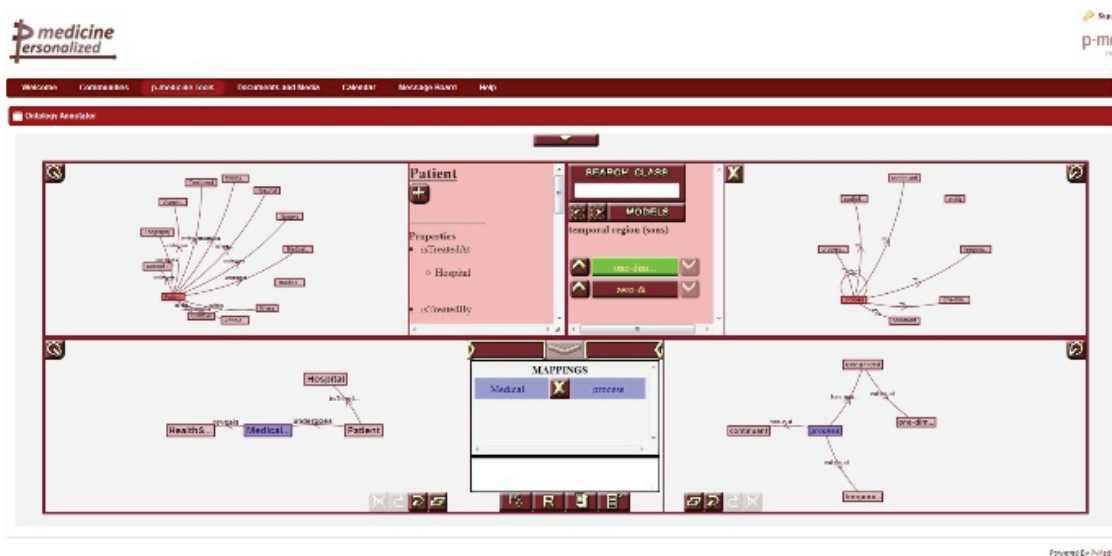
medicine
personalized

p-m

Welcome Communities p-medicine Tools Documents and Media Calendar Message Board Help

Ontology Annotator

Patient

Properties
• isTreatedAt
◦ Hospital
• isTreatedBy

SEARCH CLASS
MODELS
temporal region (snas)
one-dim...
zero-di...

MAPPINGS
Medical... X process

Hospital
isTreat...
HealthS... Medical... Patient
undergoes

R

one-dim...
continuant process
tempora...

Powered By Liferay